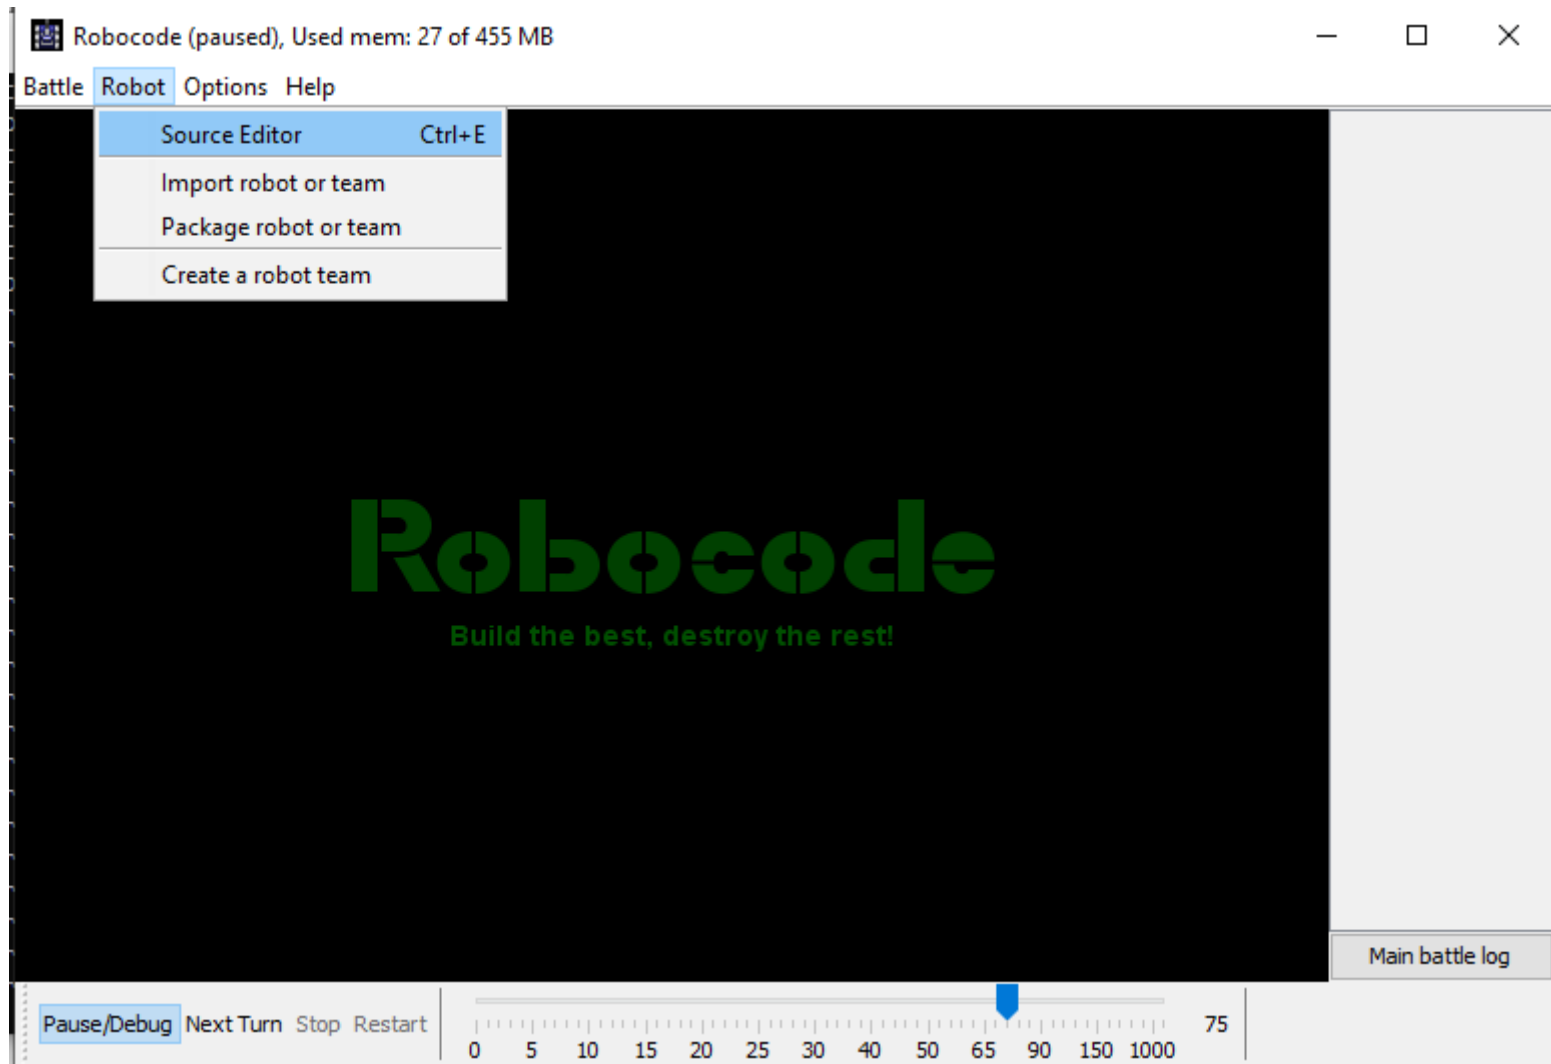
Robocode (paused), Used mem: 27 of 455 MB

Battle Robot Options Help

Source Editor Ctrl+E

Import robot or team

Package robot or team

Create a robot team

Robocode

Build the best, destroy the rest!

Main battle log

Pause/Debug Next Turn Stop Restart

0 5 10 15 20 25 30 40 50 65 90 150 1000

75